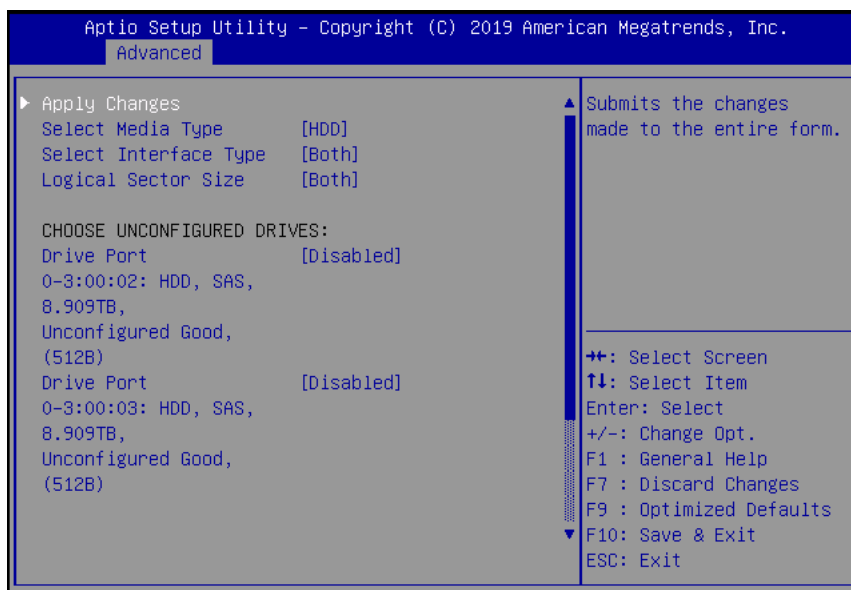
Aptio Setup Utility – Copyright (C) 2019 American Megatrends, Inc.
Advanced

▶ Apply Changes
Select Media Type [HDD]
Select Interface Type [Both]
Logical Sector Size [Both]

CHOOSE UNCONFIGURED DRIVES:
Drive Port [Disabled]
0-3:00:02: HDD, SAS, 8.909TB, Unconfigured Good, (512B)
Drive Port [Disabled]
0-3:00:03: HDD, SAS, 8.909TB, Unconfigured Good, (512B)

Submits the changes made to the entire form.

→←: Select Screen
↑↓: Select Item
Enter: Select
+/-: Change Opt.
F1 : General Help
F7 : Discard Changes
F9 : Optimized Defaults
F10: Save & Exit
ESC: Exit